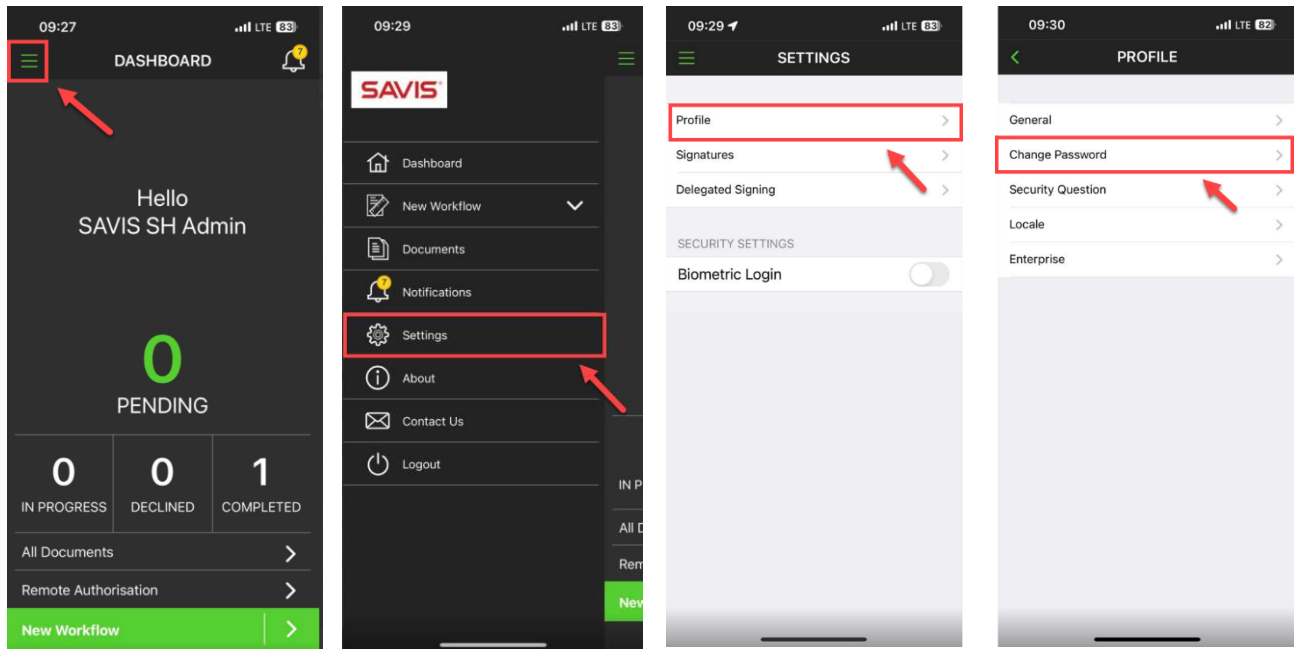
09:27 LTE 83

DASHBOARD

7

Hello
SAVIS SH Admin

0
PENDING

0
IN PROGRESS

0
DECLINED

1
COMPLETED

All Documents

Remote Authorisation

New Workflow

09:29 LTE 83

SAVIS

Dashboard

New Workflow

Documents

7

Notifications

Settings

About

Contact Us

Logout

IN P

All D

Rem

New

09:29 LTE 83

SETTINGS

Profile

Signatures

Delegated Signing

SECURITY SETTINGS

Biometric Login

09:30 LTE 82

PROFILE

General

Change Password

Security Question

Locale

Enterprise